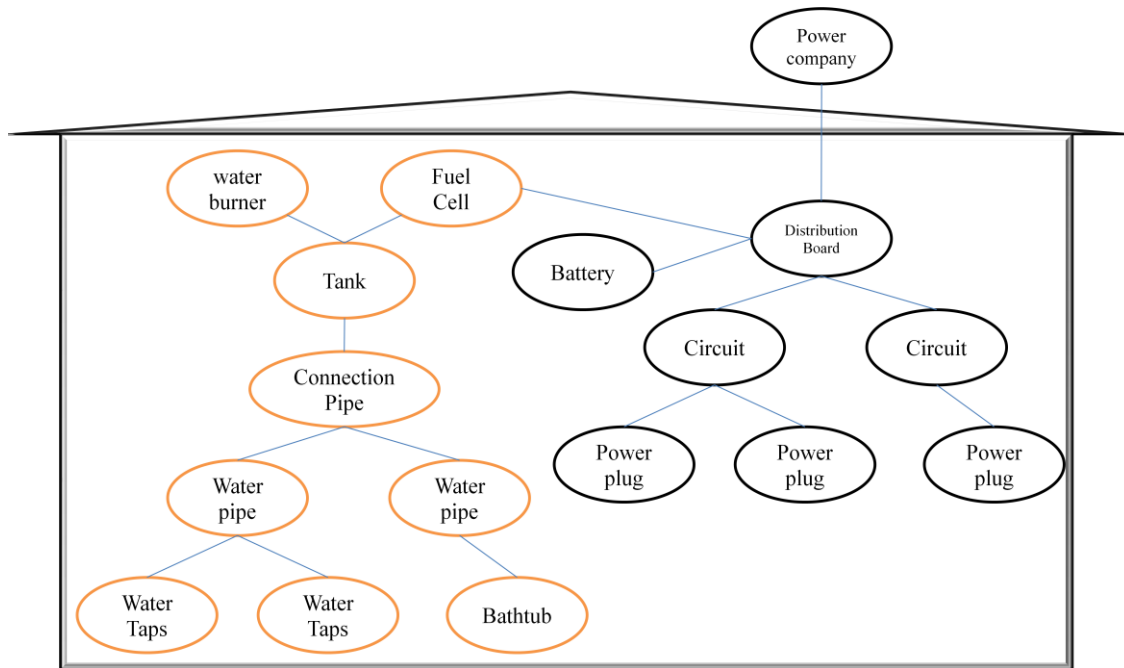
Power company

water burner

Fuel Cell

Distribution Board

Battery

Tank

Circuit

Circuit

Connection Pipe

Power plug

Power plug

Power plug

Water pipe

Water pipe

Water Taps

Water Taps

Bathtub